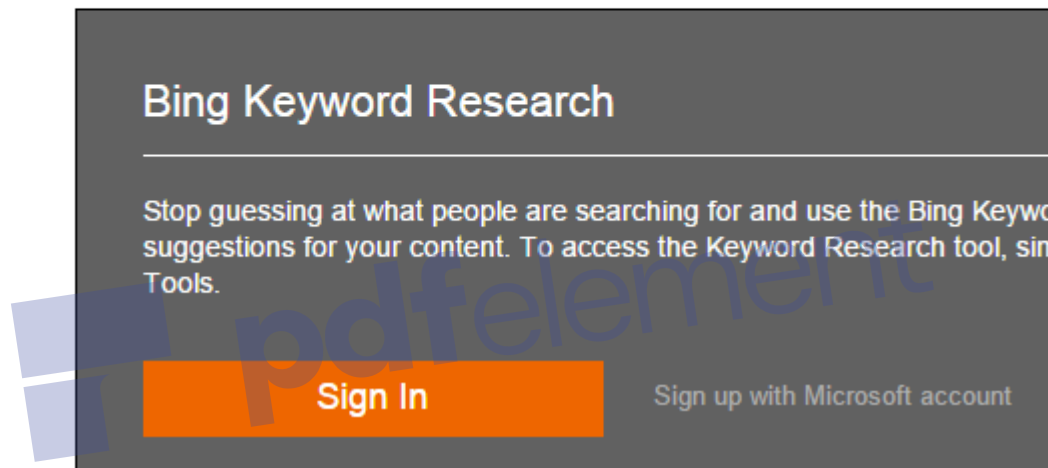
Bing Keyword Research

Stop guessing at what people are searching for and use the Bing Keywo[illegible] suggestions for your content. To access the Keyword Research tool, sim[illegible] Tools.

Sign In

Sign up with Microsoft account

pdfelement